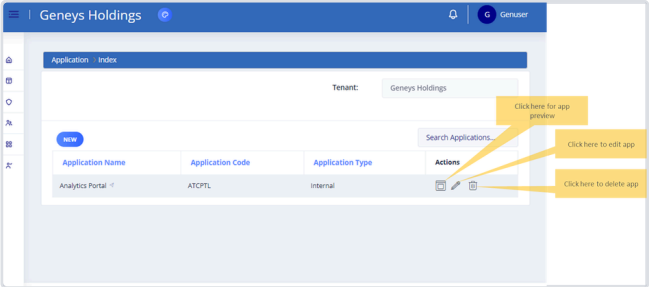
Geneys Holdings

G Genuser

Application > Index

Tenant: Geneys Holdings

NEW

Search Applications...

| Application Name | Application Code | Application Type | Actions |
|---|---|---|---|
| Analytics Portal | ATCPTL | Internal | |

Click here for app preview

Click here to edit app

Click here to delete app